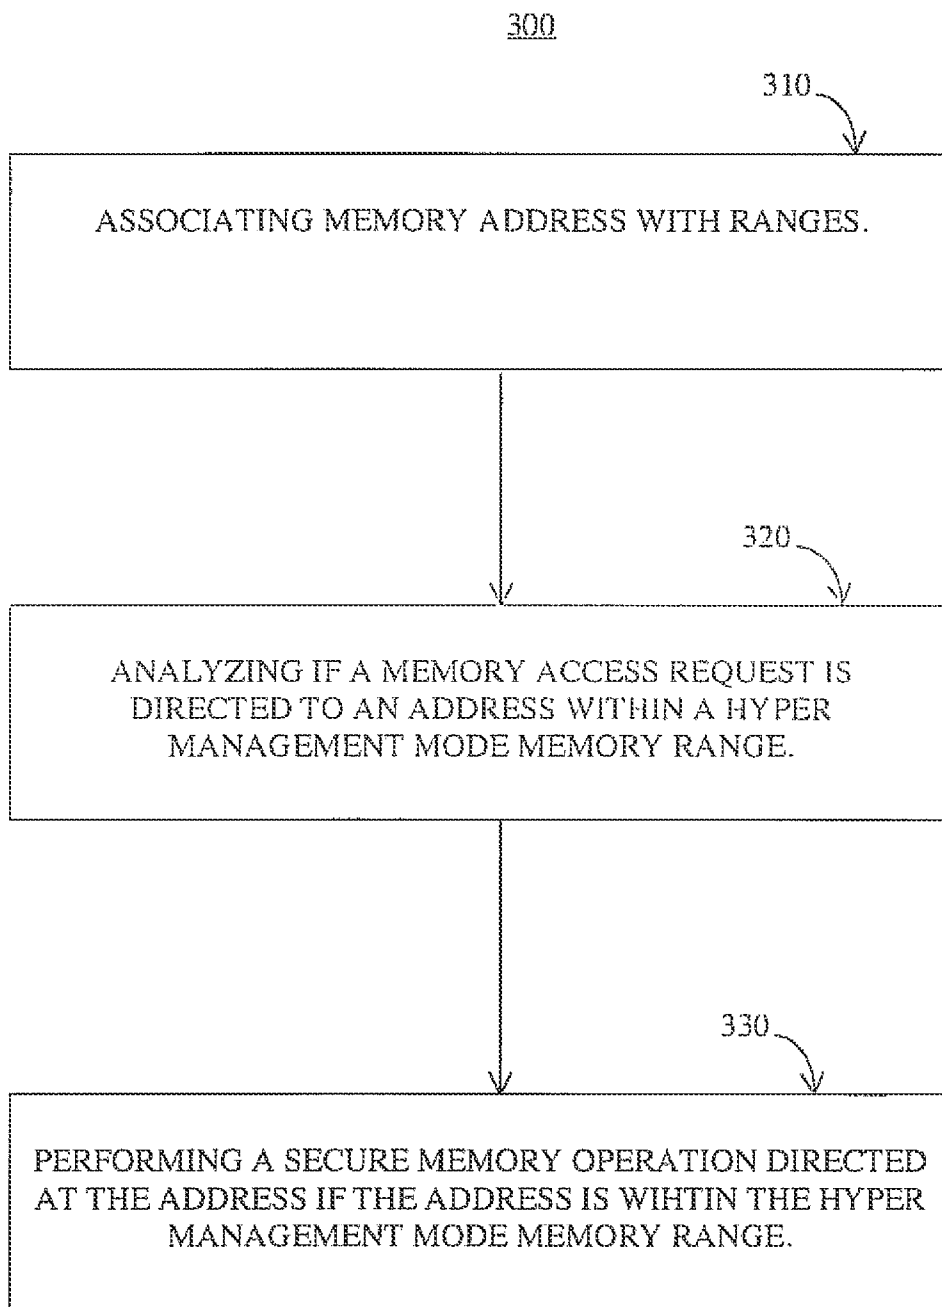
300

310

ASSOCIATING MEMORY ADDRESS WITH RANGES.

320

ANALYZING IF A MEMORY ACCESS REQUEST IS DIRECTED TO AN ADDRESS WITHIN A HYPER MANAGEMENT MODE MEMORY RANGE.

330

PERFORMING A SECURE MEMORY OPERATION DIRECTED AT THE ADDRESS IF THE ADDRESS IS WIHTIN THE HYPER MANAGEMENT MODE MEMORY RANGE.